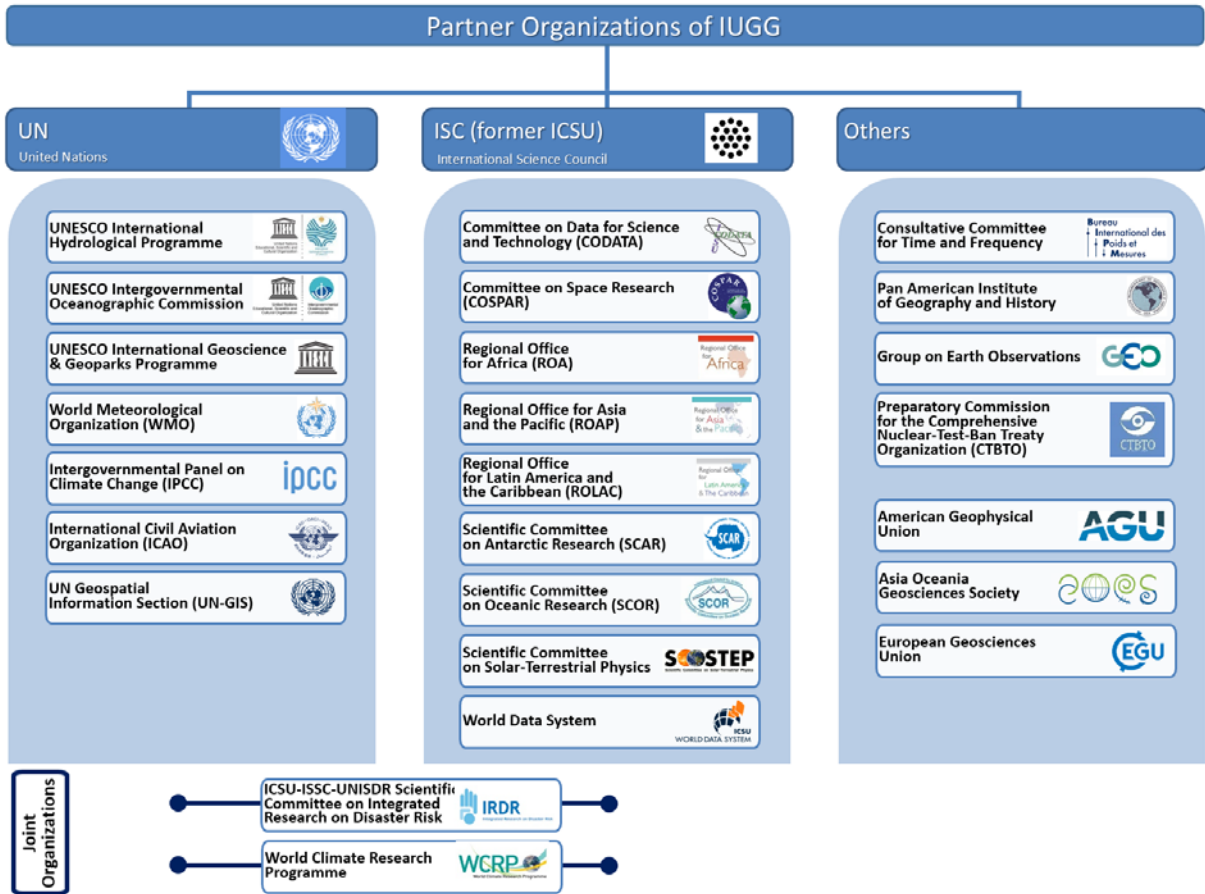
Partner Organizations of IUGG

UN
United Nations

UNESCO International Hydrological Programme

UNESCO Intergovernmental Oceanographic Commission

UNESCO International Geoscience & Geoparks Programme

World Meteorological Organization (WMO)

Intergovernmental Panel on Climate Change (IPCC)

ipcc

International Civil Aviation Organization (ICAO)

UN Geospatial Information Section (UN-GIS)

ISC (former ICSU)
International Science Council

Committee on Data for Science and Technology (CODATA)

Committee on Space Research (COSPAR)

COSPAR

Regional Office for Africa (ROA)

Regional Office for Africa

Regional Office for Asia and the Pacific (ROAP)

Regional Office for Asia & the Pacific

Regional Office for Latin America and the Caribbean (ROLAC)

Regional Office for Latin America & The Caribbean

Scientific Committee on Antarctic Research (SCAR)

SCAR

Scientific Committee on Oceanic Research (SCOR)

SCOR

Scientific Committee on Solar-Terrestrial Physics

SCOSTEP

World Data System

ICSU WORLD DATA SYSTEM

Others

Consultative Committee for Time and Frequency

Bureau International des Poids et Mesures

Pan American Institute of Geography and History

Group on Earth Observations

GEO

Preparatory Commission for the Comprehensive Nuclear-Test-Ban Treaty Organization (CTBTO)

CTBTO

American Geophysical Union

AGU

Asia Oceania Geosciences Society

AOGS

European Geosciences Union

EGU

Joint Organizations

ICSU-ISSC-UNISDR Scientific Committee on Integrated Research on Disaster Risk

IRDR

World Climate Research Programme

WCRP